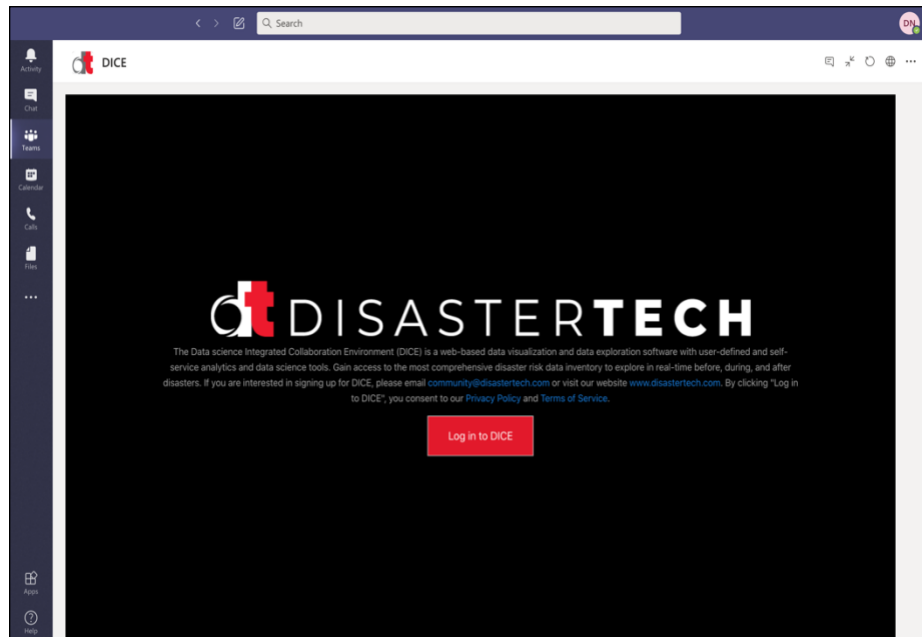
Search

DN

Activity

Chat

Teams

Calendar

Calls

Files

...

DICE

DISASTERTECH

The Data science Integrated Collaboration Environment (DICE) is a web-based data visualization and data exploration software with user-defined and self-service analytics and data science tools. Gain access to the most comprehensive disaster risk data inventory to explore in real-time before, during, and after disasters. If you are interested in signing up for DICE, please email community@disastertech.com or visit our website www.disastertech.com. By clicking "Log in to DICE", you consent to our Privacy Policy and Terms of Service.

Log in to DICE

Apps

Help